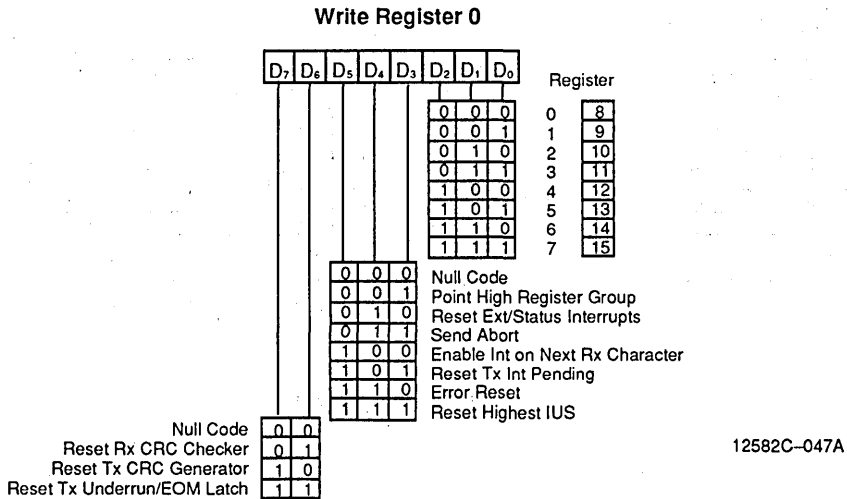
Write Register 0

$D_7$ $D_6$ $D_5$ $D_4$ $D_3$ $D_2$ $D_1$ $D_0$

Register

| | | | | |
|---|---|---|---|---|
| 0 | 0 | 0 | 0 | 8 |
| 0 | 0 | 1 | 1 | 9 |
| 0 | 1 | 0 | 2 | 10 |
| 0 | 1 | 1 | 3 | 11 |
| 1 | 0 | 0 | 4 | 12 |
| 1 | 0 | 1 | 5 | 13 |
| 1 | 1 | 0 | 6 | 14 |
| 1 | 1 | 1 | 7 | 15 |

| | | | |
|---|---|---|---|
| 0 | 0 | 0 | Null Code |
| 0 | 0 | 1 | Point High Register Group |
| 0 | 1 | 0 | Reset Ext/Status Interrupts |
| 0 | 1 | 1 | Send Abort |
| 1 | 0 | 0 | Enable Int on Next Rx Character |
| 1 | 0 | 1 | Reset Tx Int Pending |
| 1 | 1 | 0 | Error Reset |
| 1 | 1 | 1 | Reset Highest IUS |

| | | |
|---|---|---|
| Null Code | 0 | 0 |
| Reset Rx CRC Checker | 0 | 1 |
| Reset Tx CRC Generator | 1 | 0 |
| Reset Tx Underrun/EOM Latch | 1 | 1 |

12582C–047A